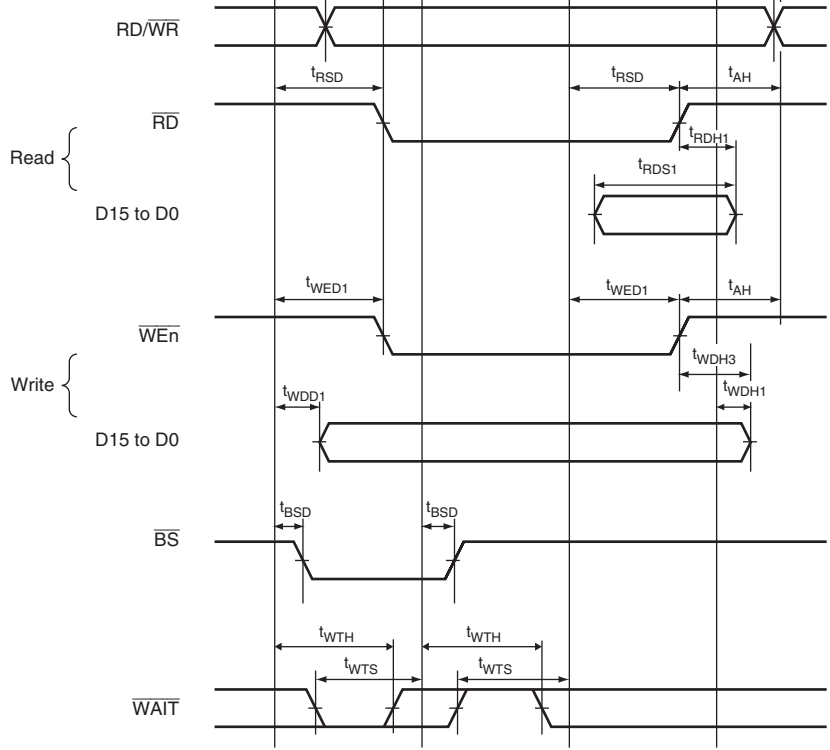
$RD/\overline{WR}$

$t_{RSD}$

$t_{RSD}$

$t_{AH}$

$\overline{RD}$

$t_{RDH1}$

Read

$t_{RDS1}$

D15 to D0

$t_{WED1}$

$t_{WED1}$

$t_{AH}$

$\overline{WEn}$

$t_{WDH3}$

Write

$t_{WDD1}$

$t_{WDH1}$

D15 to D0

$t_{BSD}$

$t_{BSD}$

$\overline{BS}$

$t_{WTH}$

$t_{WTH}$

$t_{WTS}$

$t_{WTS}$

$\overline{WAIT}$